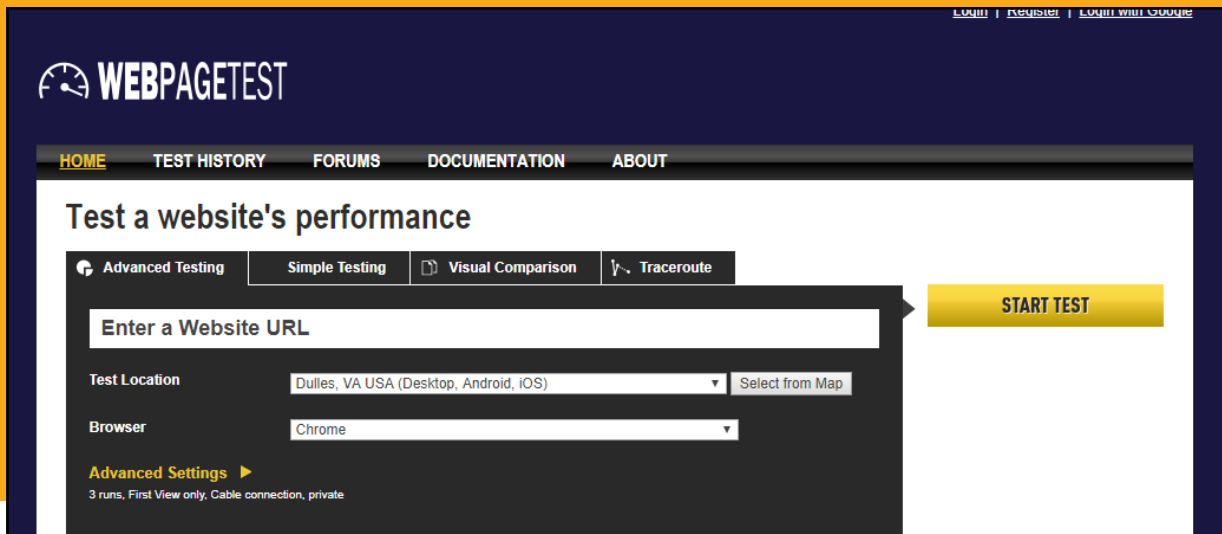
Login | Register | Login with Google

WEBPAGETEST

HOME TEST HISTORY FORUMS DOCUMENTATION ABOUT

Test a website's performance

Advanced Testing | Simple Testing | Visual Comparison | Traceroute

Enter a Website URL

START TEST

Test Location
Dulles, VA USA (Desktop, Android, iOS)
Select from Map

Browser
Chrome

Advanced Settings
3 runs, First View only, Cable connection, private